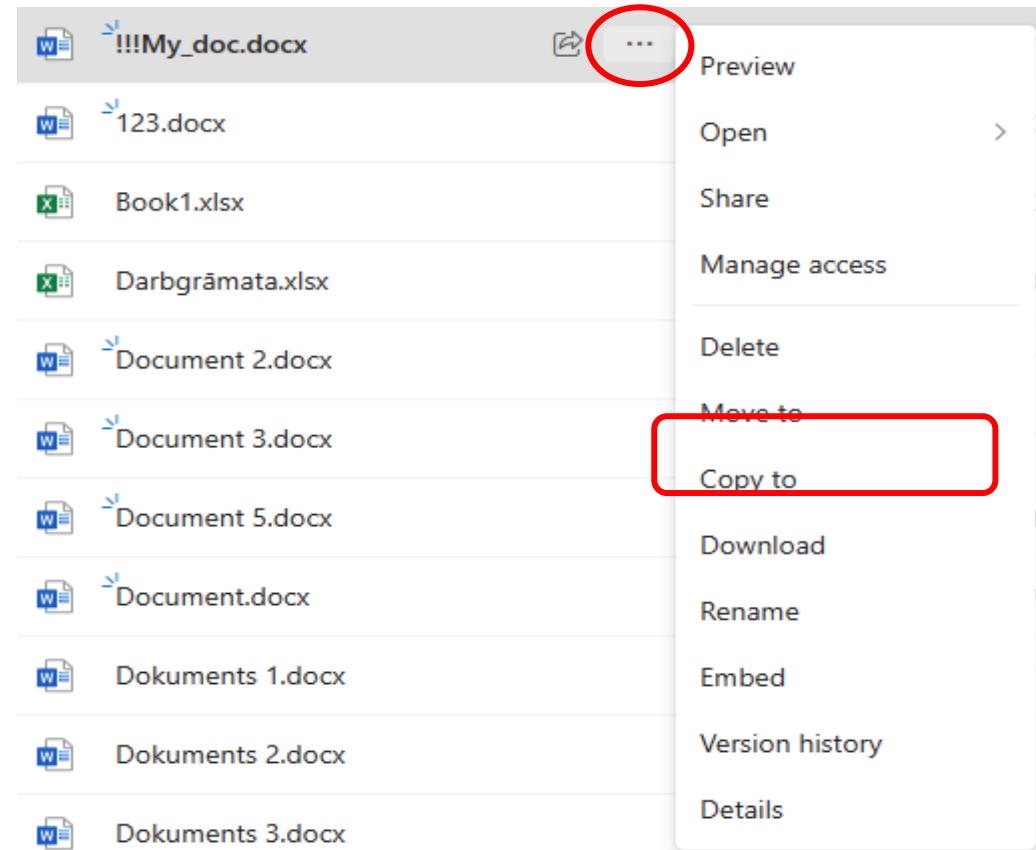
!!!My_doc.docx
...
123.docx
Book1.xlsx
Darbgrāmata.xlsx
Document 2.docx
Document 3.docx
Document 5.docx
Document.docx
Dokuments 1.docx
Dokuments 2.docx
Dokuments 3.docx

Preview
Open
Share
Manage access
Delete
Move to
Copy to
Download
Rename
Embed
Version history
Details